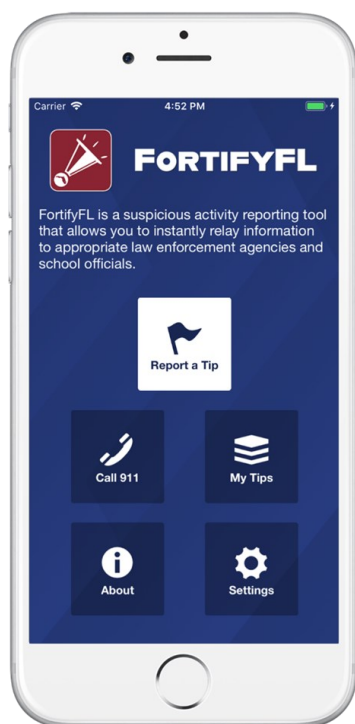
Carrier 4:52 PM

FortifyFL

FortifyFL is a suspicious activity reporting tool that allows you to instantly relay information to appropriate law enforcement agencies and school officials.

Report a Tip

Call 911

My Tips

About

Settings